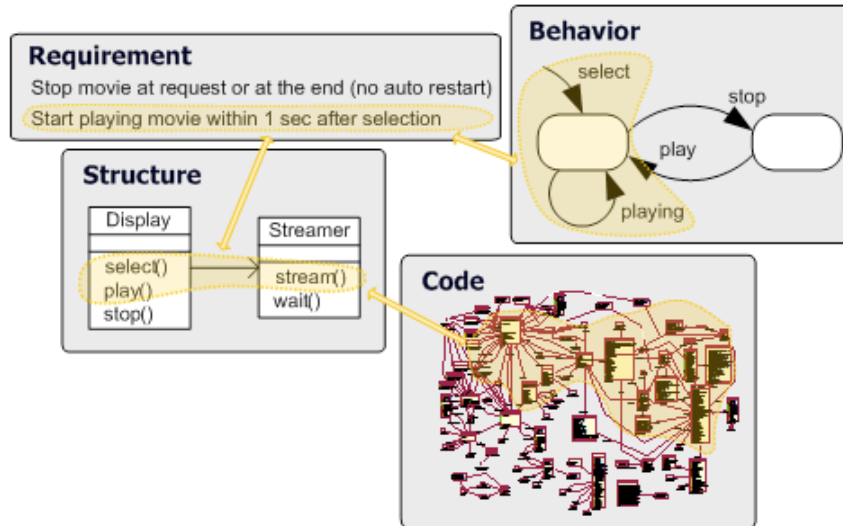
Requirement

Stop movie at request or at the end (no auto restart)

Start playing movie within 1 sec after selection

Behavior

select

stop

play

playing

Structure

| Display |
|---|
| |
| select() play() stop() |

| Streamer |
|---|
| stream() wait() |

Code